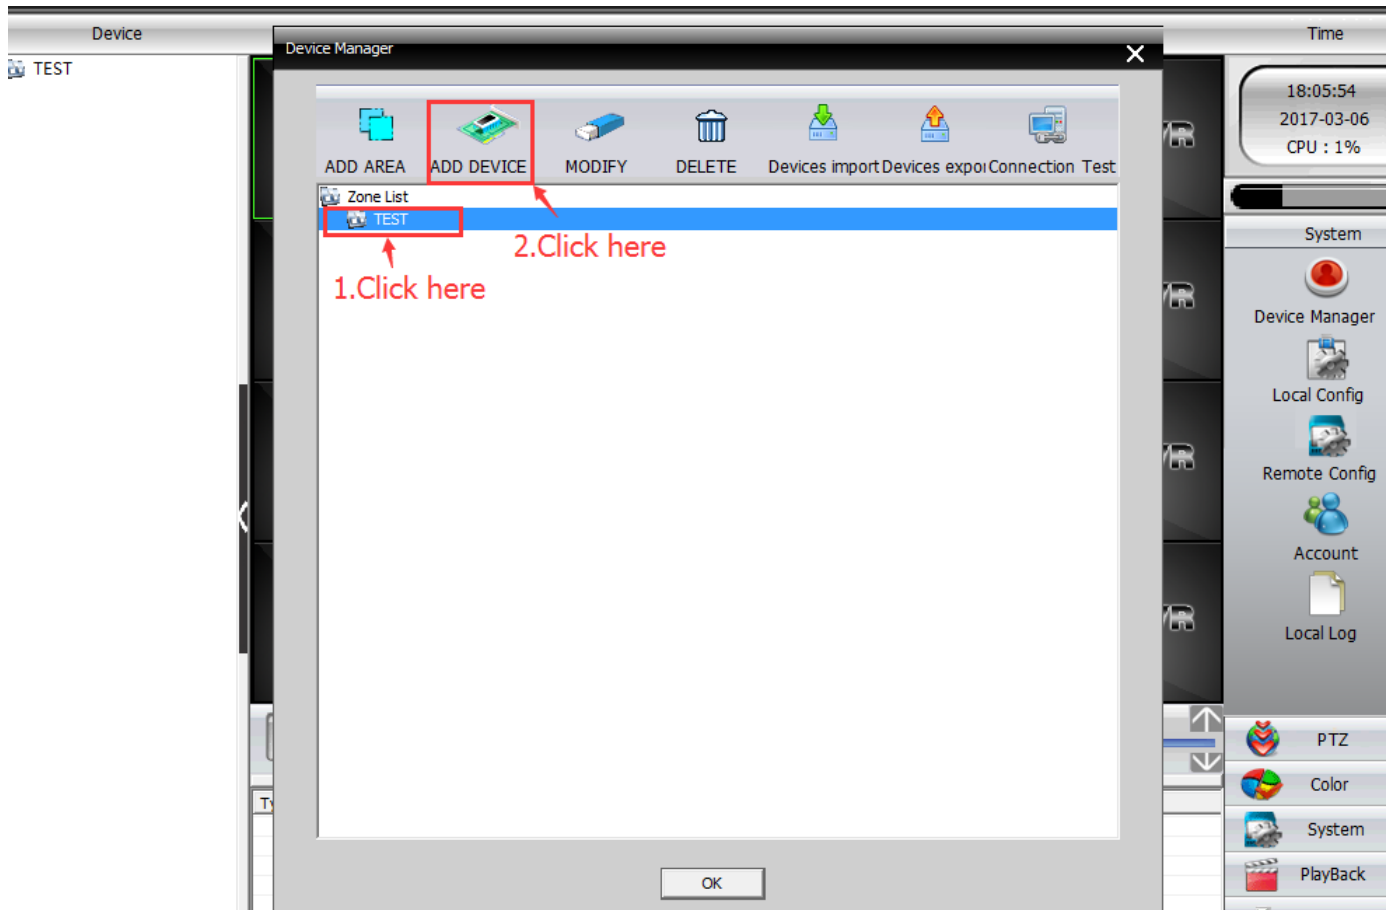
Device

TEST

Device Manager

ADD AREA
ADD DEVICE
MODIFY
DELETE
Devices import
Devices expo
Connection Test

Zone List
TEST

2.Click here

1.Click here

OK

Time
18:05:54
2017-03-06
CPU : 1%

System
Device Manager
Local Config
Remote Config
Account
Local Log

PTZ
Color
System
PlayBack

Ty